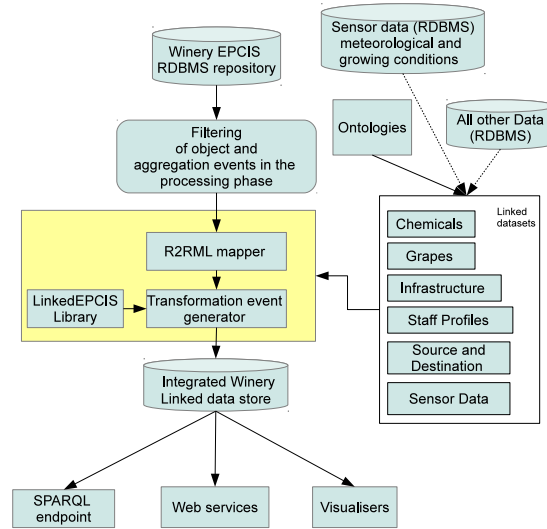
Winery EPCIS RDBMS repository

Sensor data (RDBMS) meteorological and growing conditions

Ontologies

All other Data (RDBMS)

Filtering of object and aggregation events in the processing phase

Linked datasets

Chemicals

Grapes

Infrastructure

Staff Profiles

Source and Destination

Sensor Data

R2RML mapper

LinkedEPCIS Library

Transformation event generator

Integrated Winery Linked data store

SPARQL endpoint

Web services

Visualisers